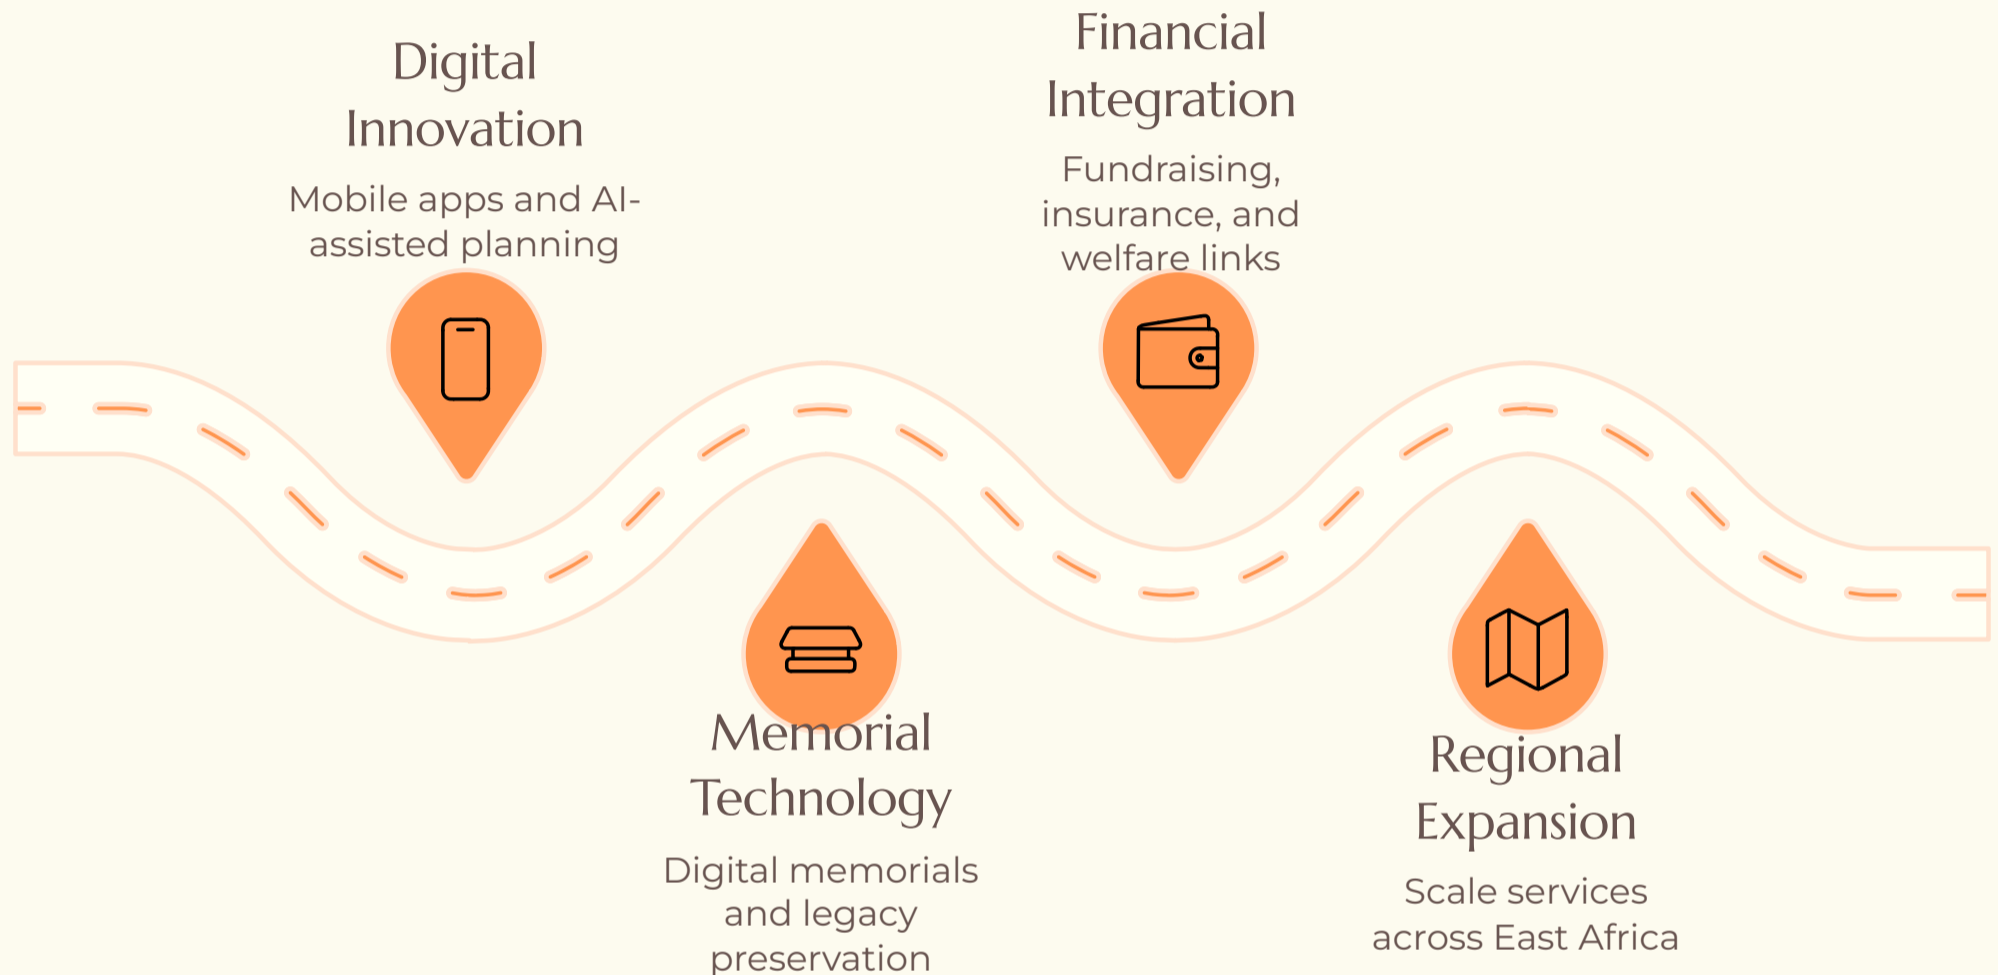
Digital Innovation

Mobile apps and AI-assisted planning

Financial Integration

Fundraising, insurance, and welfare links

Memorial Technology

Digital memorials and legacy preservation

Regional Expansion

Scale services across East Africa